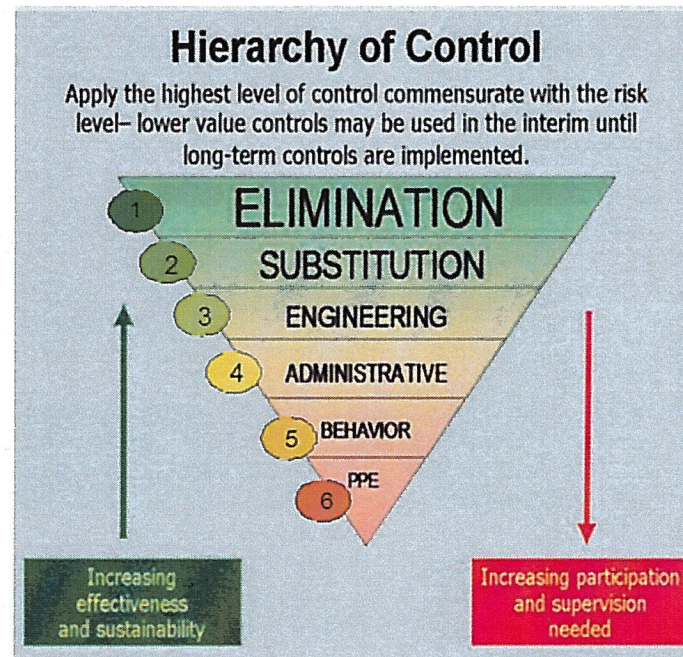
Hierarchy of Control

Apply the highest level of control commensurate with the risk level– lower value controls may be used in the interim until long-term controls are implemented.

1 ELIMINATION

2 SUBSTITUTION

3 ENGINEERING

4 ADMINISTRATIVE

5 BEHAVIOR

6 PPE

Increasing effectiveness and sustainability

Increasing participation and supervision needed